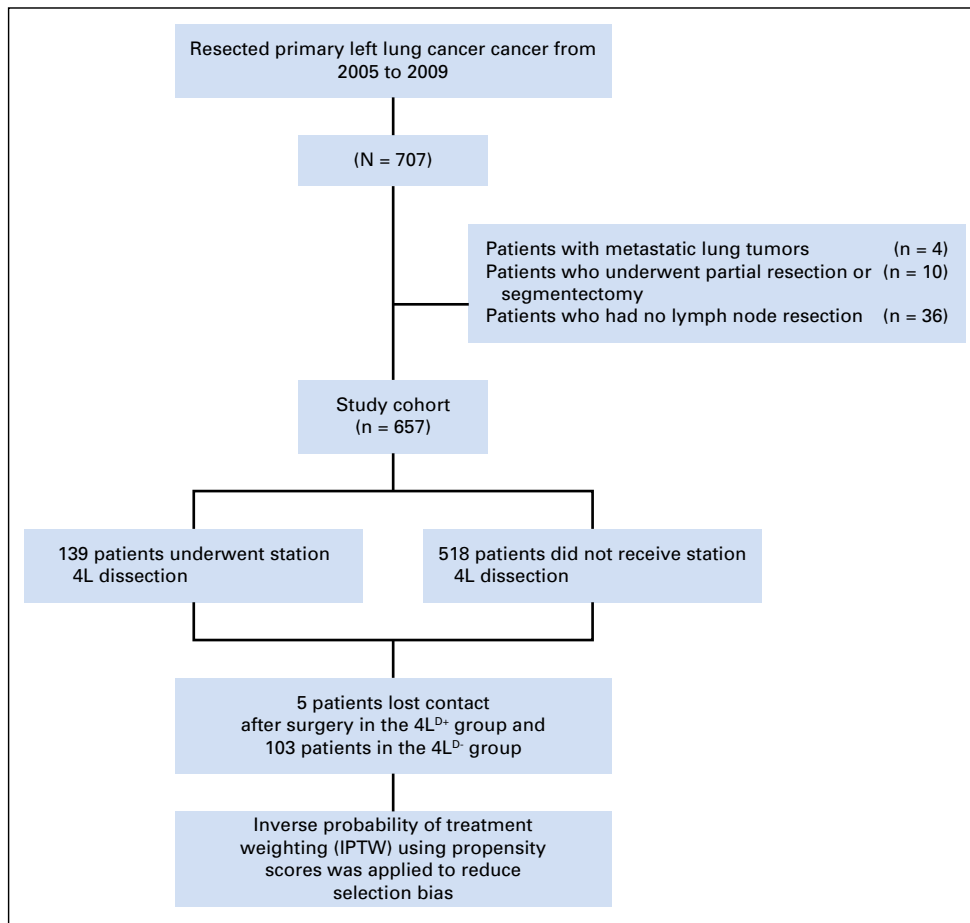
Resected primary left lung cancer cancer from 2005 to 2009

(N = 707)

Patients with metastatic lung tumors (n = 4)
Patients who underwent partial resection or segmentectomy (n = 10)
Patients who had no lymph node resection (n = 36)

Study cohort
(n = 657)

139 patients underwent station 4L dissection

518 patients did not receive station 4L dissection

5 patients lost contact after surgery in the 4L$^{D+}$ group and 103 patients in the 4L$^{D-}$ group

Inverse probability of treatment weighting (IPTW) using propensity scores was applied to reduce selection bias